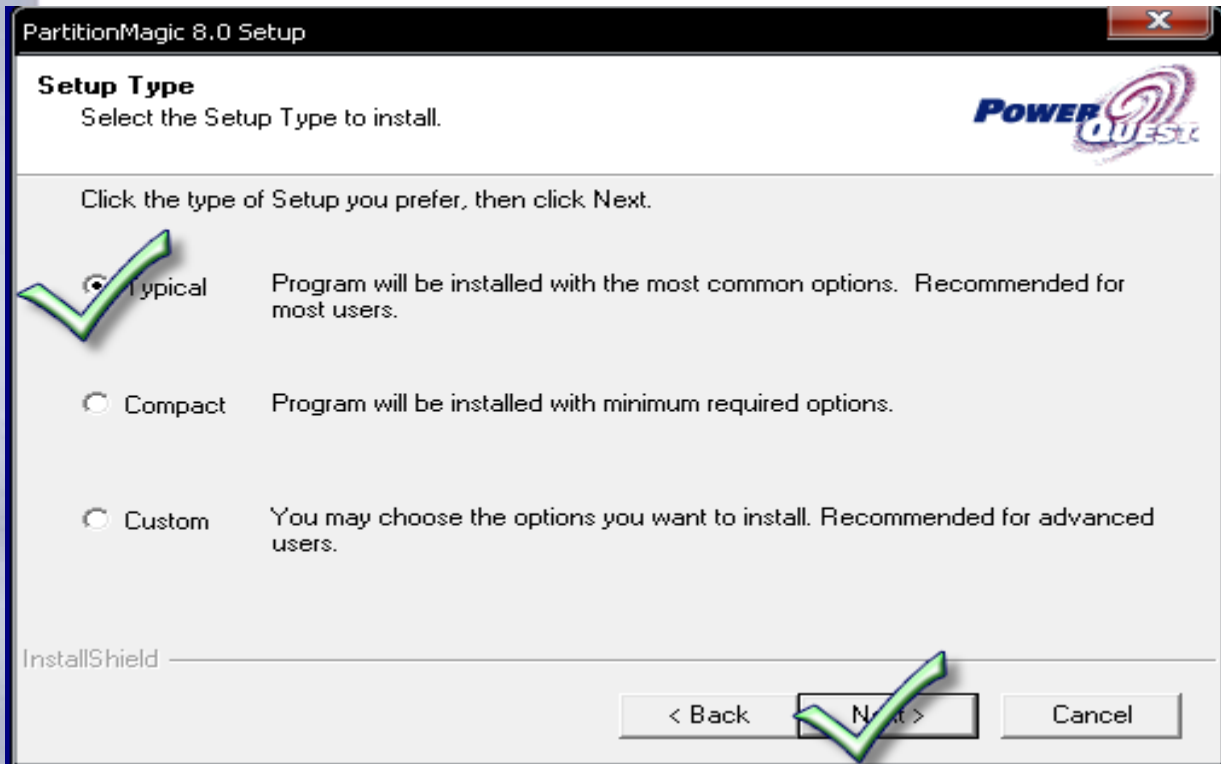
PartitionMagic 8.0 Setup

Setup Type
Select the Setup Type to install.

POWER QUEST

Click the type of Setup you prefer, then click Next.

Typical Program will be installed with the most common options. Recommended for most users.

Compact Program will be installed with minimum required options.

Custom You may choose the options you want to install. Recommended for advanced users.

InstallShield

< Back N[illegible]t > Cancel